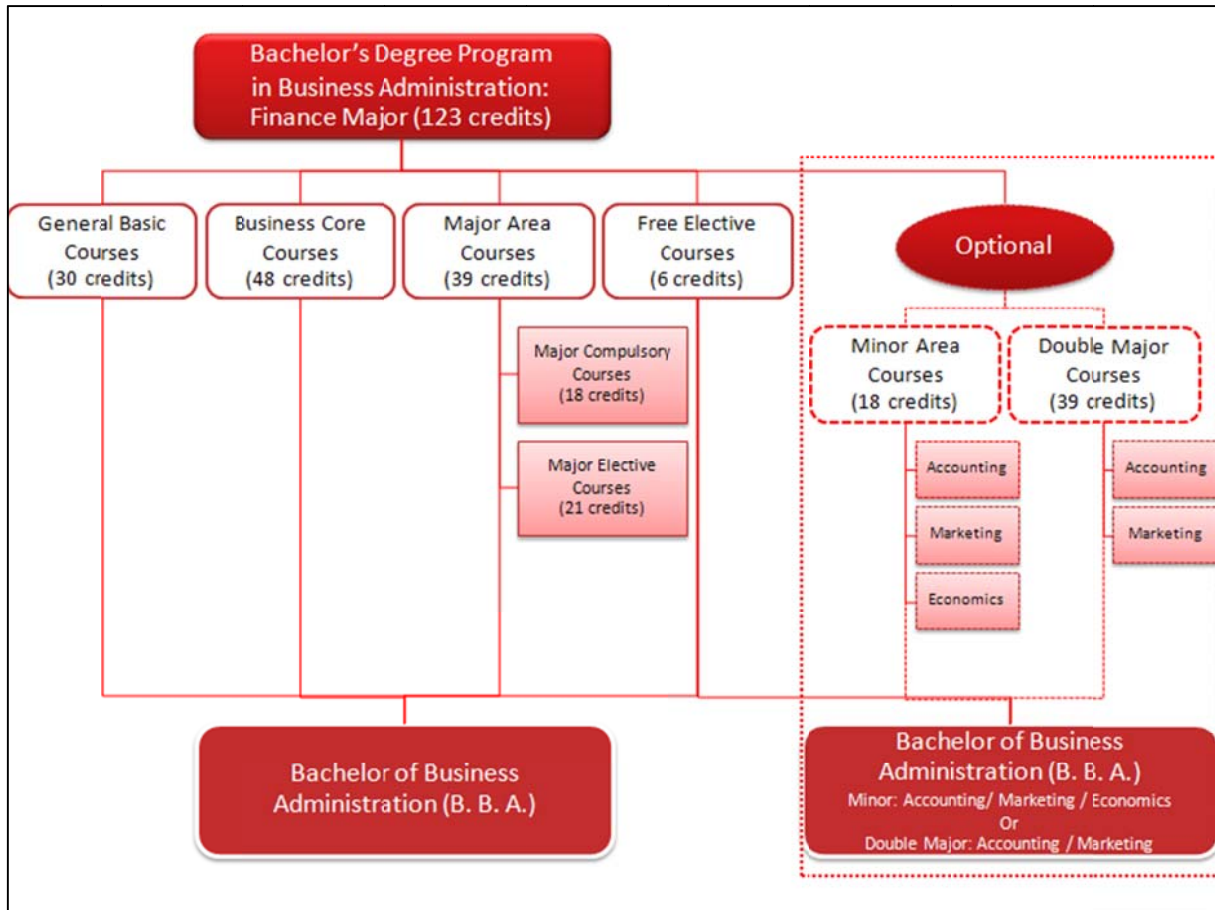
Bachelor's Degree Program in Business Administration: Finance Major (123 credits)

General Basic Courses (30 credits)

Business Core Courses (48 credits)

Major Area Courses (39 credits)

Major Compulsory Courses (18 credits)

Major Elective Courses (21 credits)

Free Elective Courses (6 credits)

Optional

Minor Area Courses (18 credits)

Accounting

Marketing

Economics

Double Major Courses (39 credits)

Accounting

Marketing

Bachelor of Business Administration (B. B. A.)

Bachelor of Business Administration (B. B. A.)
Minor: Accounting/ Marketing / Economics
Or
Double Major: Accounting / Marketing